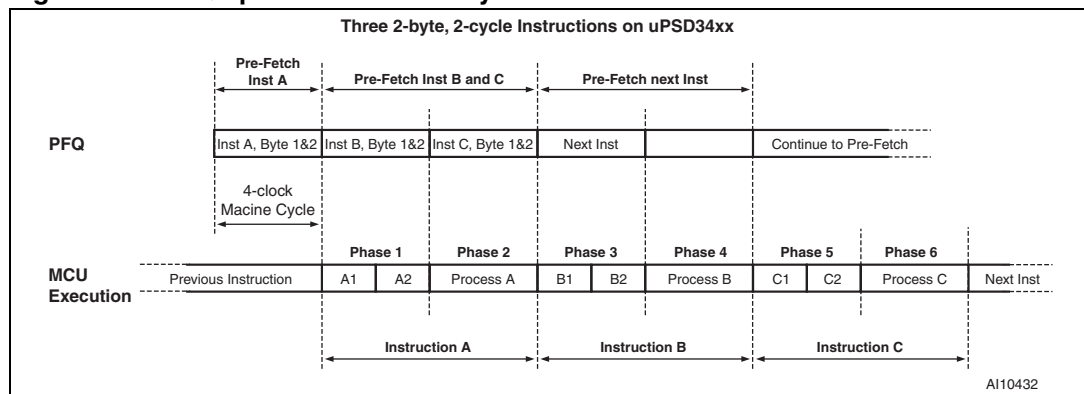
Three 2-byte, 2-cycle Instructions on uPSD34xx

Pre-Fetch Inst A
Pre-Fetch Inst B and C
Pre-Fetch next Inst

PFQ
Inst A, Byte 1&2
Inst B, Byte 1&2
Inst C, Byte 1&2
Next Inst
Continue to Pre-Fetch

4-clock Macine Cycle

Phase 1
Phase 2
Phase 3
Phase 4
Phase 5
Phase 6

MCU Execution
Previous Instruction
A1
A2
Process A
B1
B2
Process B
C1
C2
Process C
Next Inst

Instruction A
Instruction B
Instruction C

AI10432